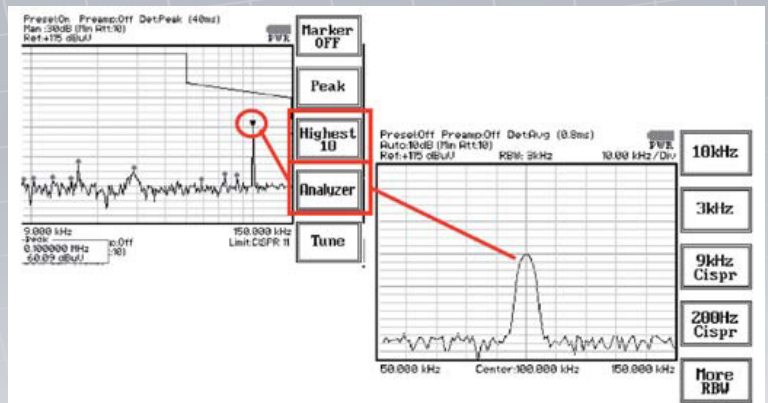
Presel:On Preamp:Off Det:Peak (40ms)
Man :30dB (Min Att:10)
Ref:+115 dBuV
PWR

Marker OFF

Peak

Highest 10

Analyzer

Tune

9.000 kHz
150.000 kHz
Limit:CISPR 11
-Peak-
0.100000 MHz
60.09 dBuV
p:Off
10)

Presel:Off Preamp:Off Det:Avg (0.8ms)
Auto:10dB (Min Att:10)
Ref:+115 dBuV
RBW: 3kHz
10.00 kHz/Div
PWR

50.000 kHz
Center:100.000 kHz
150.000 kHz

10kHz

3kHz

9kHz Cispr

200Hz Cispr

More RBW